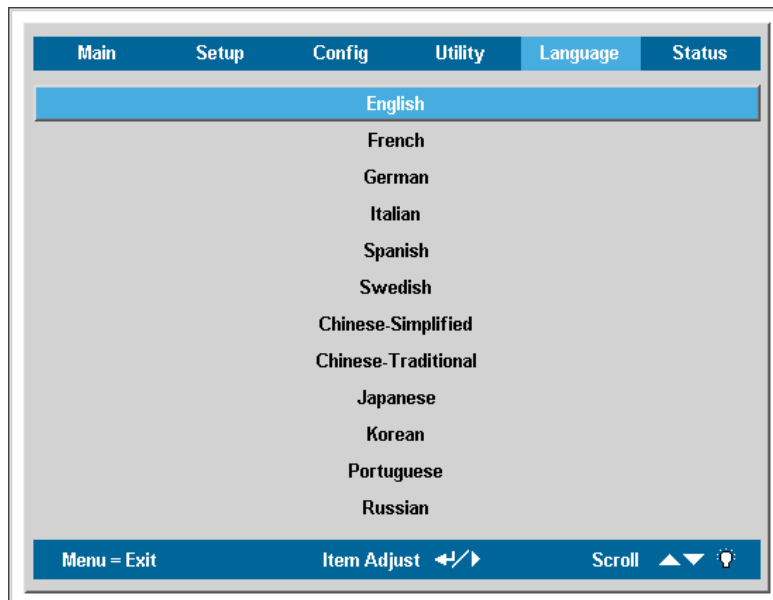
Main Setup Config Utility Language Status

English

French

German

Italian

Spanish

Swedish

Chinese-Simplified

Chinese-Traditional

Japanese

Korean

Portuguese

Russian

Menu = Exit Item Adjust Scroll